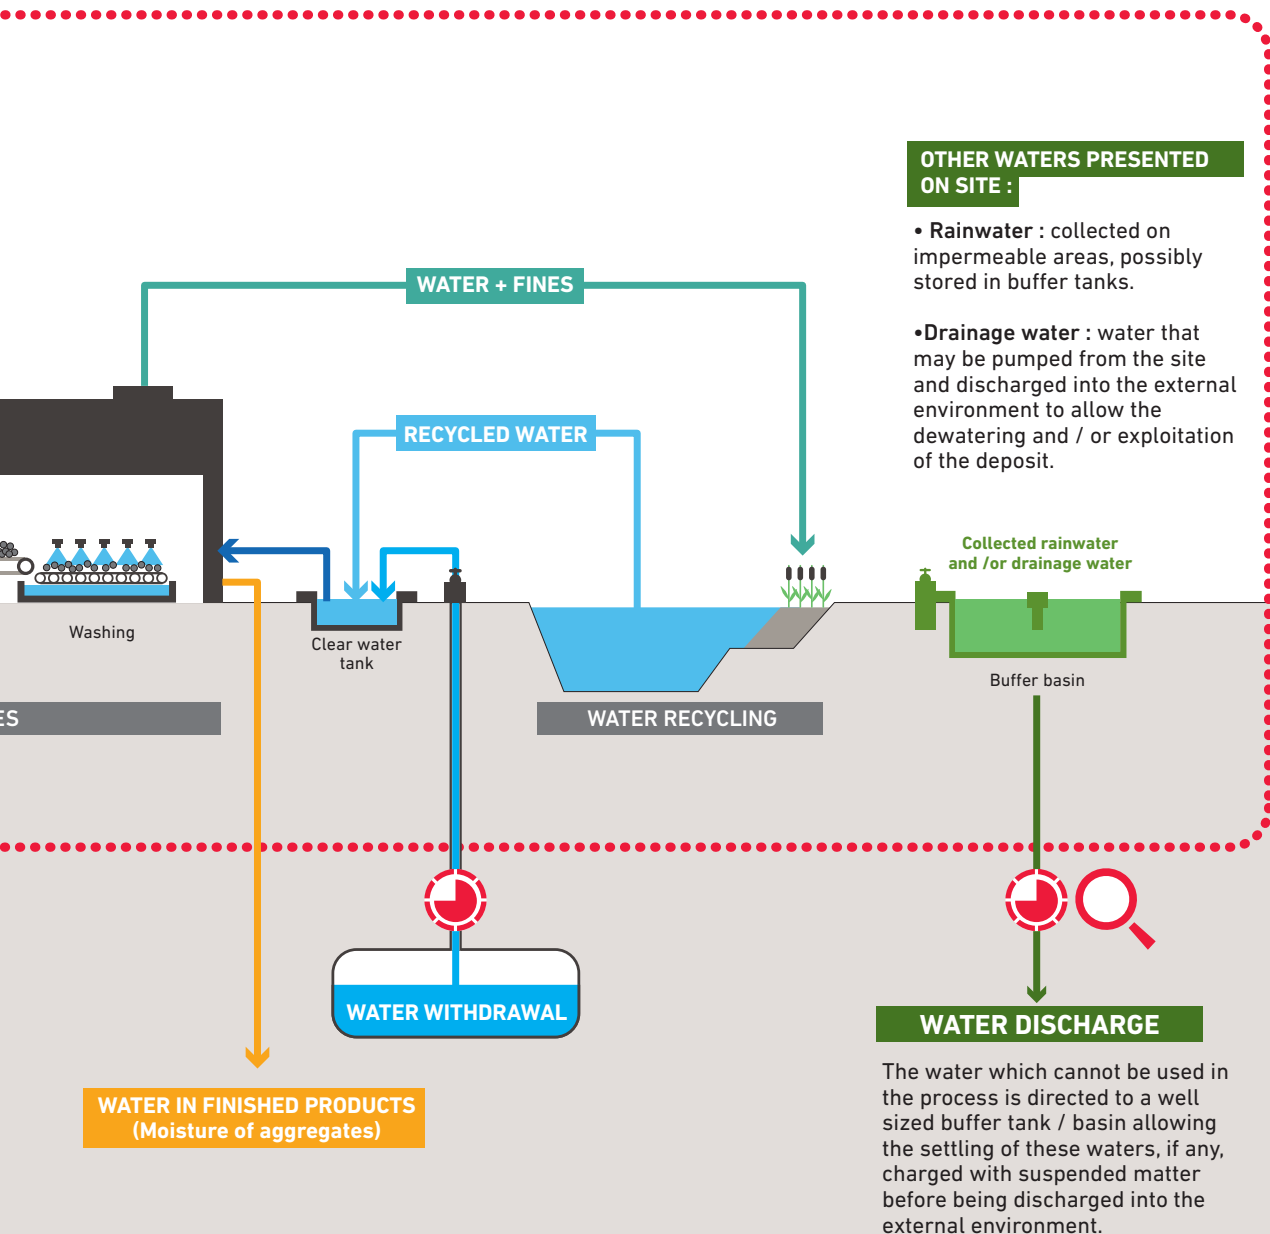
OTHER WATERS PRESENTED ON SITE :

• Rainwater : collected on impermeable areas, possibly stored in buffer tanks.

•Drainage water : water that may be pumped from the site and discharged into the external environment to allow the dewatering and / or exploitation of the deposit.

WATER + FINES

RECYCLED WATER

Washing

Clear water tank

Collected rainwater and /or drainage water

Buffer basin

ES

WATER RECYCLING

WATER WITHDRAWAL

WATER DISCHARGE

The water which cannot be used in the process is directed to a well sized buffer tank / basin allowing the settling of these waters, if any, charged with suspended matter before being discharged into the external environment.

WATER IN FINISHED PRODUCTS (Moisture of aggregates)